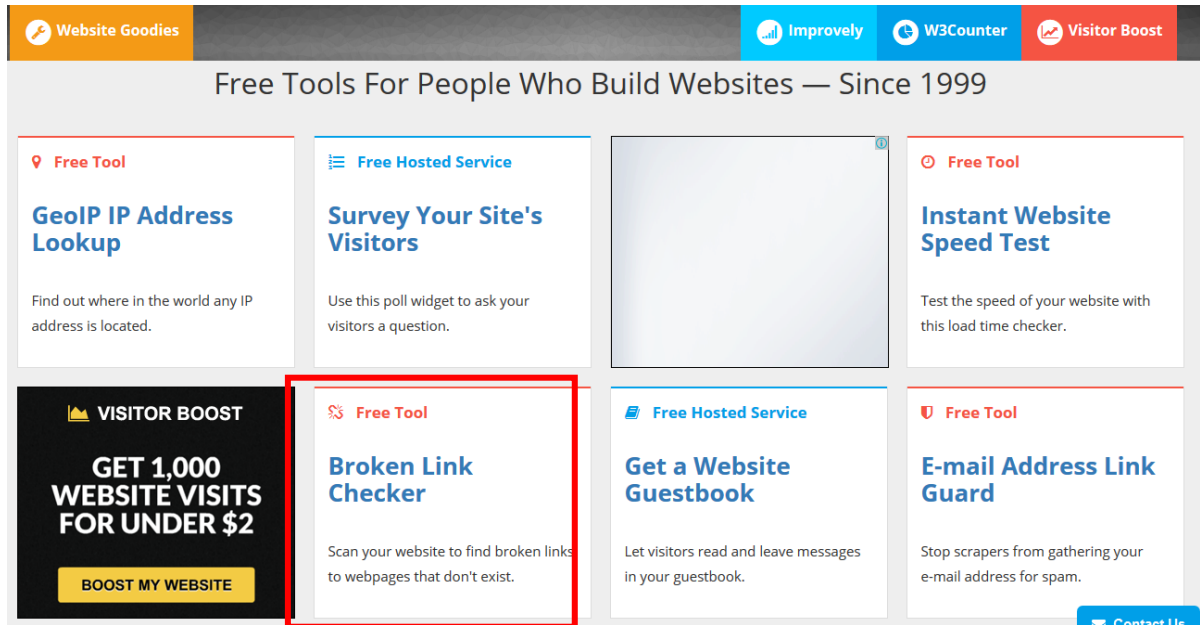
Website Goodies

Improvely

W3Counter

Visitor Boost

Free Tools For People Who Build Websites — Since 1999

Free Tool

GeoIP IP Address Lookup

Find out where in the world any IP address is located.

Free Hosted Service

Survey Your Site's Visitors

Use this poll widget to ask your visitors a question.

Free Tool

Instant Website Speed Test

Test the speed of your website with this load time checker.

VISITOR BOOST

GET 1,000 WEBSITE VISITS FOR UNDER $2

BOOST MY WEBSITE

Free Tool

Broken Link Checker

Scan your website to find broken links to webpages that don't exist.

Free Hosted Service

Get a Website Guestbook

Let visitors read and leave messages in your guestbook.

Free Tool

E-mail Address Link Guard

Stop scrapers from gathering your e-mail address for spam.

Contact Us